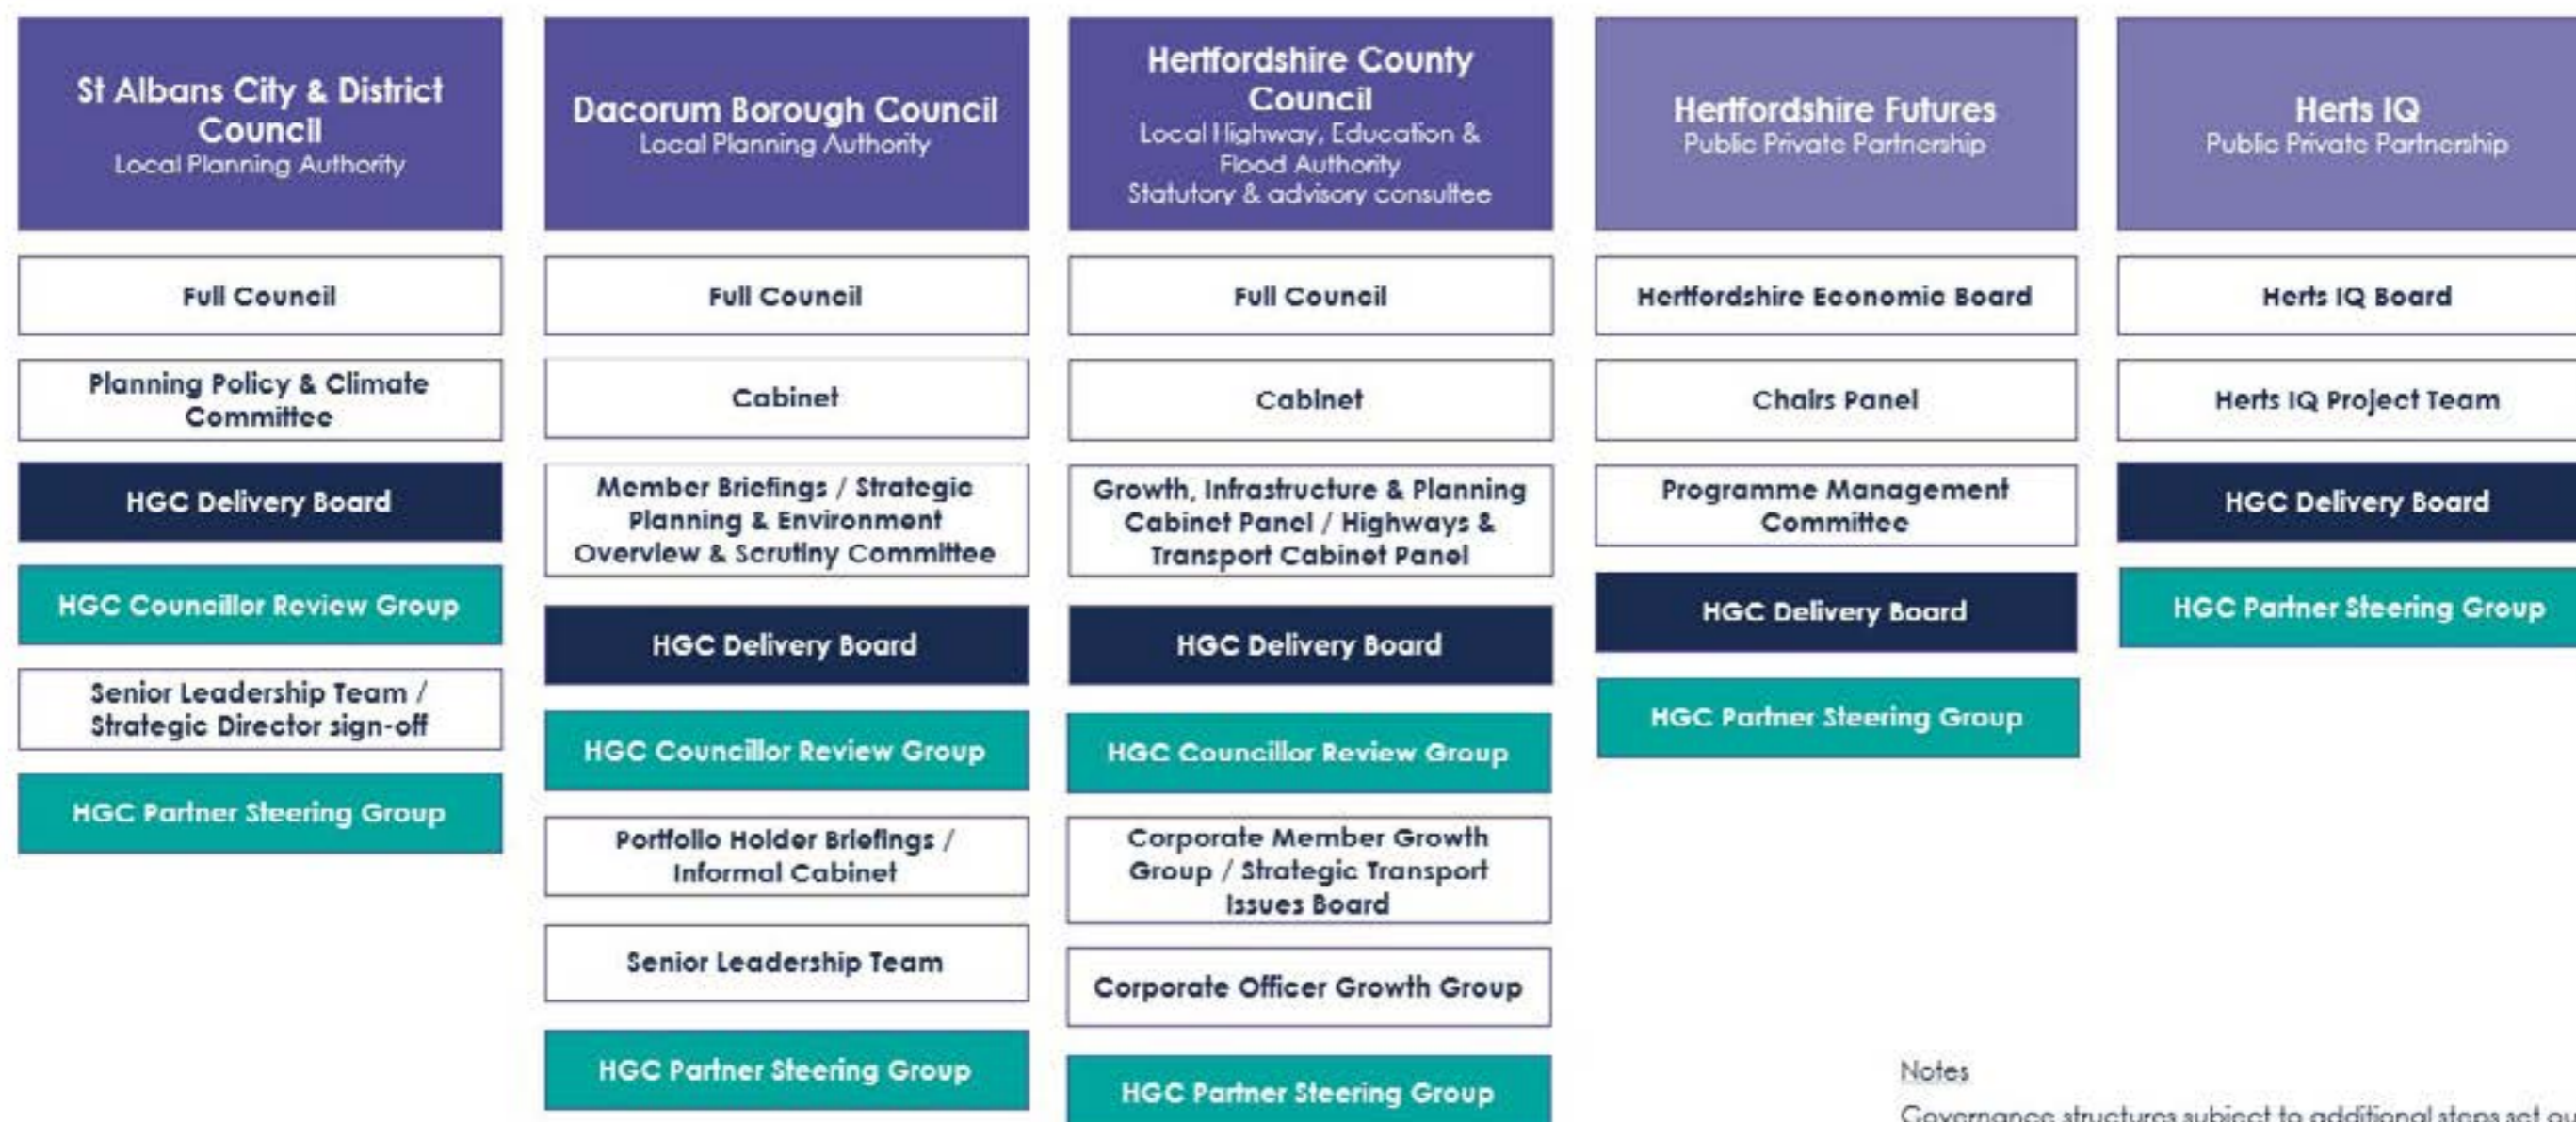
St Albans City & District Council
Local Planning Authority

Full Council

Planning Policy & Climate Committee

HGC Delivery Board

HGC Councillor Review Group

Senior Leadership Team / Strategic Director sign-off

HGC Partner Steering Group

Dacorum Borough Council
Local Planning Authority

Full Council

Cabinet

Member Briefings / Strategic Planning & Environment Overview & Scrutiny Committee

HGC Delivery Board

HGC Councillor Review Group

Portfolio Holder Briefings / Informal Cabinet

Senior Leadership Team

HGC Partner Steering Group

Hertfordshire County Council
Local Highway, Education & Flood Authority
Statutory & advisory consultee

Full Council

Cabinet

Growth, Infrastructure & Planning Cabinet Panel / Highways & Transport Cabinet Panel

HGC Delivery Board

HGC Councillor Review Group

Corporate Member Growth Group / Strategic Transport Issues Board

Corporate Officer Growth Group

HGC Partner Steering Group

Hertfordshire Futures
Public Private Partnership

Hertfordshire Economic Board

Chairs Panel

Programme Management Committee

HGC Delivery Board

HGC Partner Steering Group

Herts IQ
Public Private Partnership

Herts IQ Board

Herts IQ Project Team

HGC Delivery Board

HGC Partner Steering Group

Notes

Governance structures subject to additional steps set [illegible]